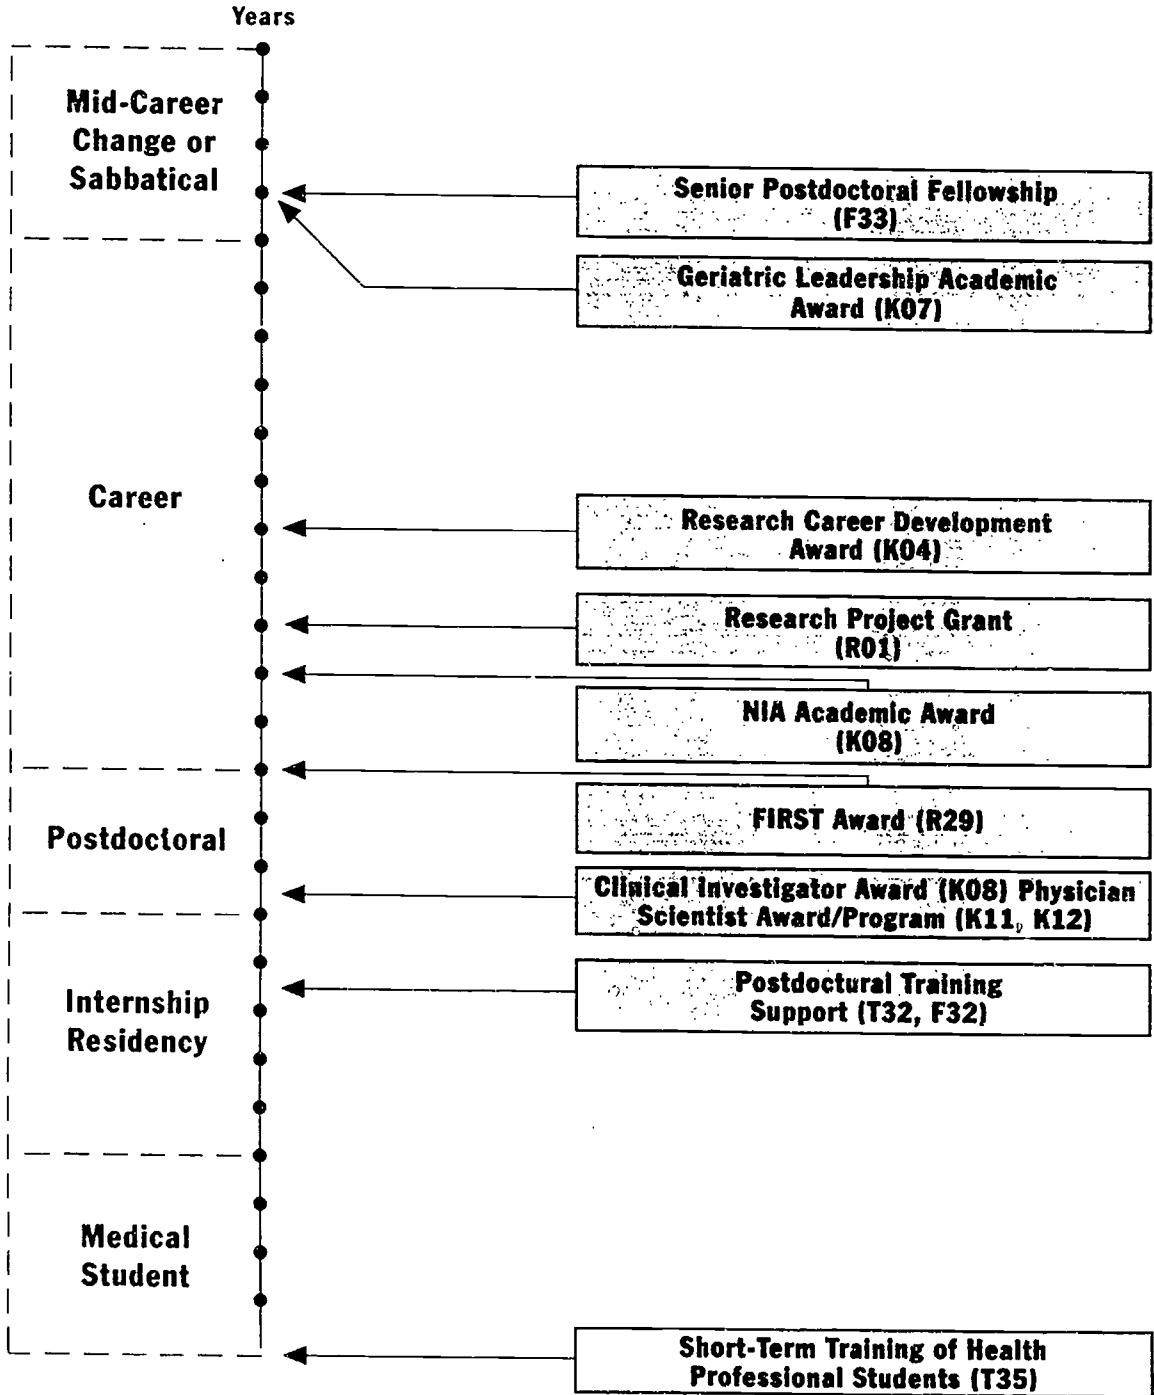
Years

Mid-Career Change or Sabbatical

Career

Postdoctoral

Internship Residency

Medical Student

Senior Postdoctoral Fellowship (F33)

Geriatric Leadership Academic Award (K07)

Research Career Development Award (K04)

Research Project Grant (R01)

NIA Academic Award (K08)

FIRST Award (R29)

Clinical Investigator Award (K08) Physician Scientist Award/Program (K11, K12)

Postdoctural Training Support (T32, F32)

Short-Term Training of Health Professional Students (T35)